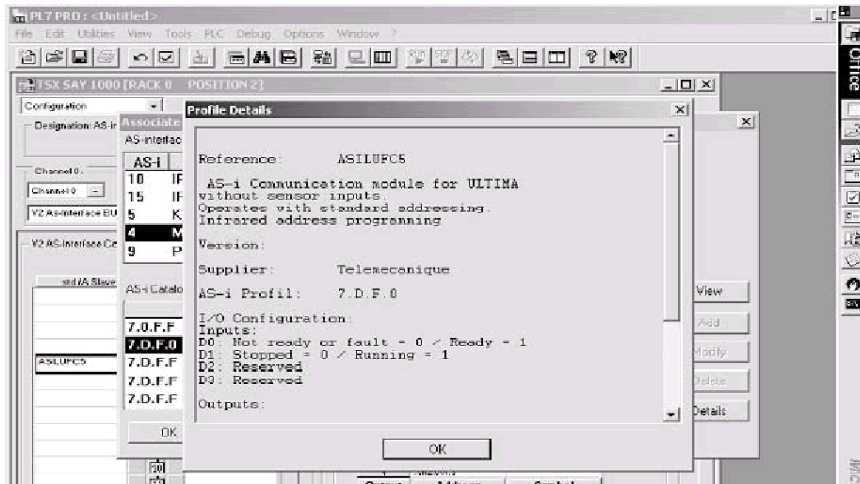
PL7 PRO : <Untitled>
File Edit Utilities View Tools PLC Debug Options Window ?

TSX SAY 1000 [RACK 0 POSITION 2]
Configuration
Designation: AS-i
Channel 0 :
Channel 0
V2 AS-interface BU
V2 AS-interface Ca
std/A Slave
ASILUFC5

Associate
AS-interface
AS-i
10 IF
15 IF
5 K
4 M
9 P
AS-i Catalo
7.0.F.F
7.D.F.0
7.D.F.F
7.D.F.F
7.D.F.F
OK

Profile Details

Reference: ASILUFC5

AS-i Communication module for ULTIMA without sensor inputs.
Operates with standard addressing.
Infrared address programming

Version:

Supplier: Telemecanique

AS-i Profil: 7.D.F.0

I/O Configuration:
Inputs:
D0: Not ready or fault = 0 / Ready = 1
D1: Stopped = 0 / Running = 1
D2: Reserved
D3: Reserved

Outputs:

OK

View
Add
Modify
Delete
Details

Office